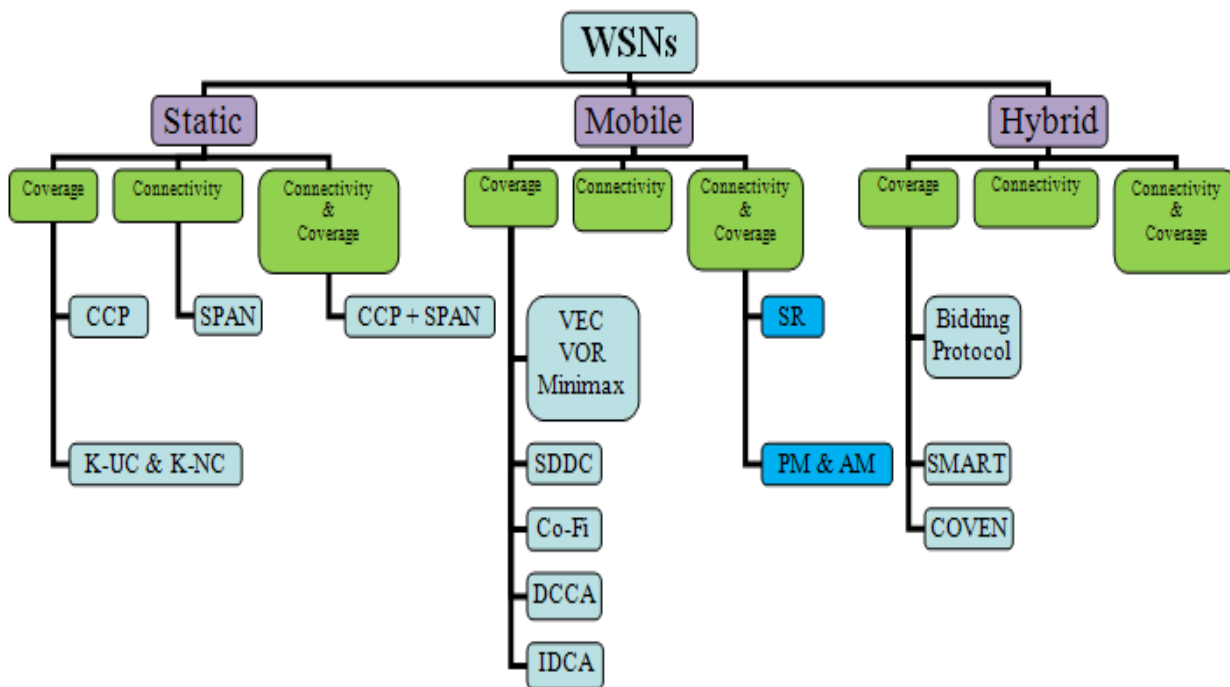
WSNs

Static

Coverage

Connectivity

Connectivity & Coverage

CCP

SPAN

CCP + SPAN

K-UC & K-NC

Mobile

Coverage

Connectivity

Connectivity & Coverage

VEC VOR Minimax

SDDC

Co-Fi

DCCA

IDCA

SR

PM & AM

Hybrid

Coverage

Connectivity

Connectivity & Coverage

Bidding Protocol

SMART

COVEN